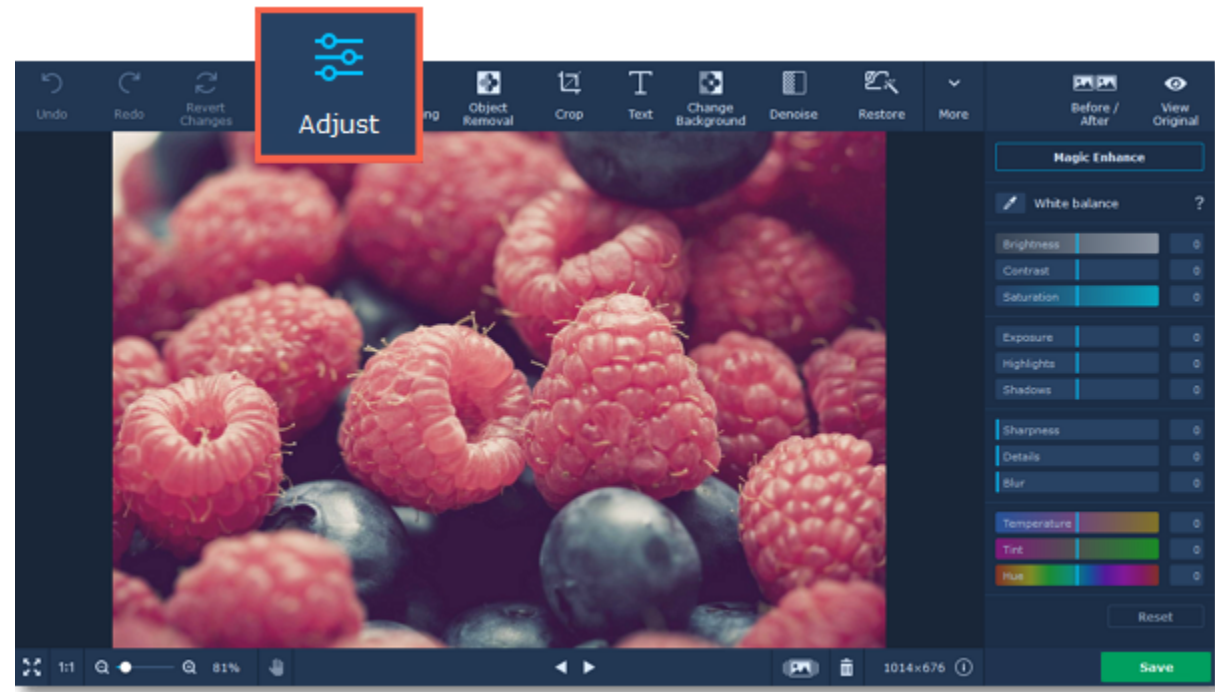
Undo
Redo
Revert Changes
Adjust
ng
Object Removal
Crop
Text
Change Background
Denoise
Restore
More
Before / After
View Original

Magic Enhance
White balance
?
Brightness 0
Contrast 0
Saturation 0
Exposure 0
Highlights 0
Shadows 0
Sharpness 0
Details 0
Blur 0
Temperature 0
Tint 0
Hue 0
Reset

1:1
81%
1014×676
Save